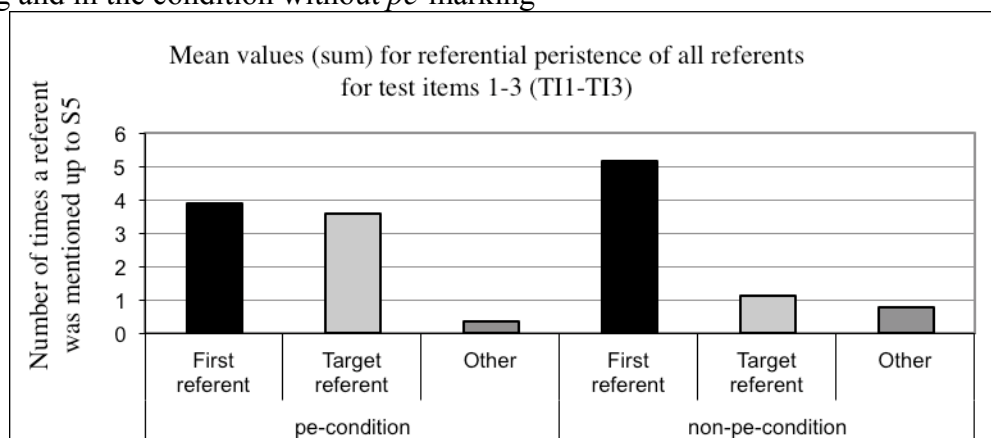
g and in the condition without *pe*-marking

Mean values (sum) for referential peristence of all referents for test items 1-3 (TI1-TI3)

Number of times a referent was mentioned up to S5

6
5
4
3
2
1
0

First referent
Target referent
Other
First referent
Target referent
Other

pe-condition
non-pe-condition